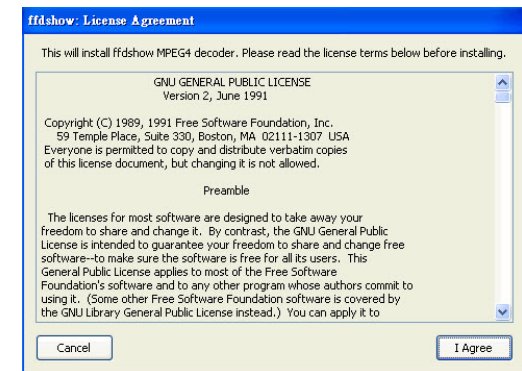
ffdshow: License Agreement

This will install ffdshow MPEG4 decoder. Please read the license terms below before installing.

GNU GENERAL PUBLIC LICENSE
Version 2, June 1991

Copyright (C) 1989, 1991 Free Software Foundation, Inc.
59 Temple Place, Suite 330, Boston, MA 02111-1307 USA
Everyone is permitted to copy and distribute verbatim copies of this license document, but changing it is not allowed.

Preamble

The licenses for most software are designed to take away your freedom to share and change it. By contrast, the GNU General Public License is intended to guarantee your freedom to share and change free software--to make sure the software is free for all its users. This General Public License applies to most of the Free Software Foundation's software and to any other program whose authors commit to using it. (Some other Free Software Foundation software is covered by the GNU Library General Public License instead.) You can apply it to

Cancel

I Agree